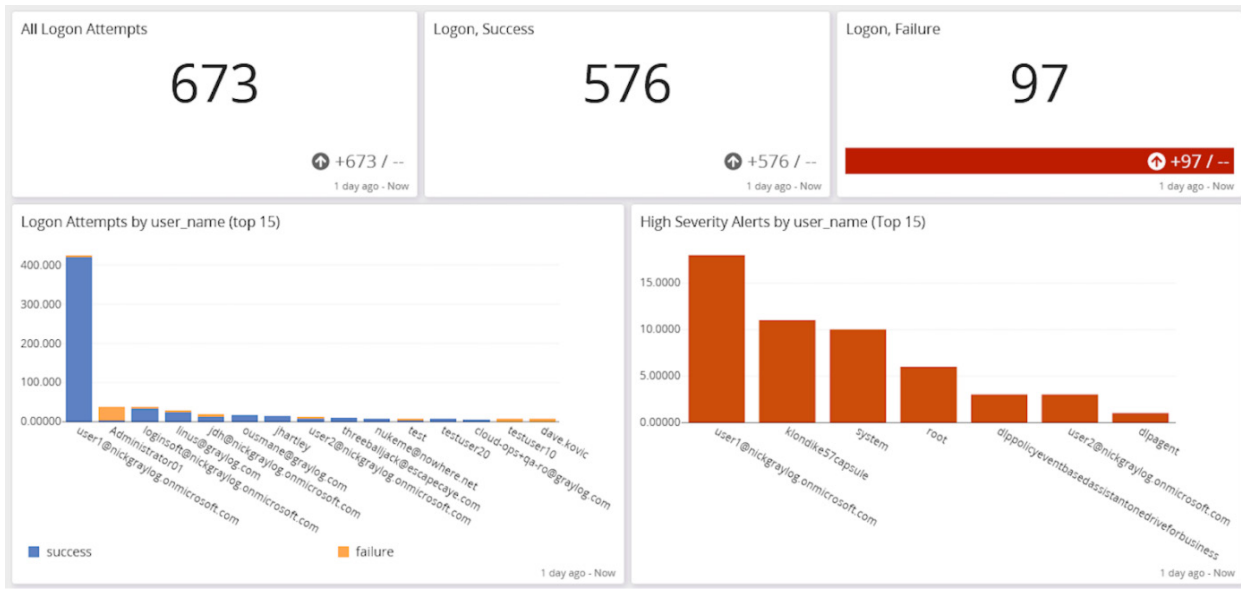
All Logon Attempts

673

+673 / --

1 day ago - Now

Logon, Success

576

+576 / --

1 day ago - Now

Logon, Failure

97

+97 / --

1 day ago - Now

Logon Attempts by user_name (top 15)

400.000
300.000
200.000
100.000
0.00000

user1@nickgraylog.onmicrosoft.com
Administrator01
loginsoft@nickgraylog.onmicrosoft.com
linus@graylog.com
jdh@nickgraylog.onmicrosoft.com
ousmane@graylog.com
jhartley
user2@nickgraylog.onmicrosoft.com
threeballjack@escapecaye.com
nukeme@nowhere.net
test
testuser20
cloud-ops+qa-ro@graylog.com
testuser10
dave.kovic

success
failure

1 day ago - Now

High Severity Alerts by user_name (Top 15)

15.0000
10.0000
5.00000
0.00000

user1@nickgraylog.onmicrosoft.com
klondike57capsule
system
root
dlppolicyeventbasedassistantonedriveforbusiness
user2@nickgraylog.onmicrosoft.com
dlpagent

1 day ago - Now